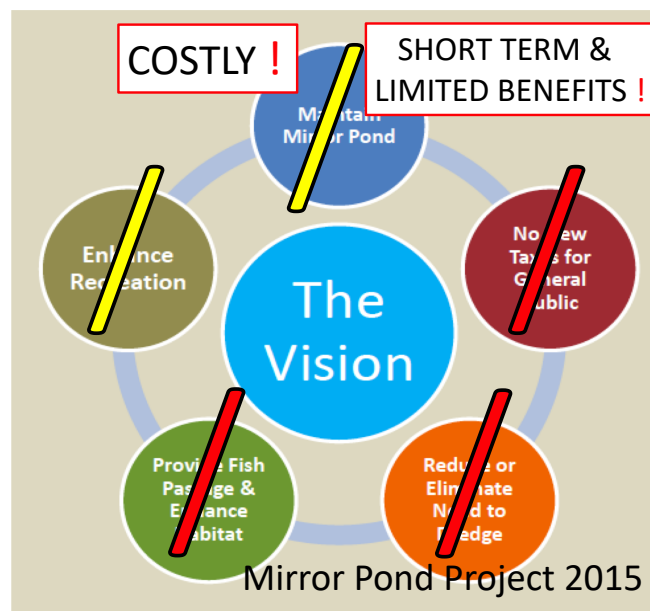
COSTLY !

SHORT TERM & LIMITED BENEFITS !

Maintain Mirror Pond

No New Taxes for General Public

Reduce or Eliminate Need to Dredge

Provide Fish Passage & Enhance Habitat

Enhance Recreation

The Vision

Mirror Pond Project 2015